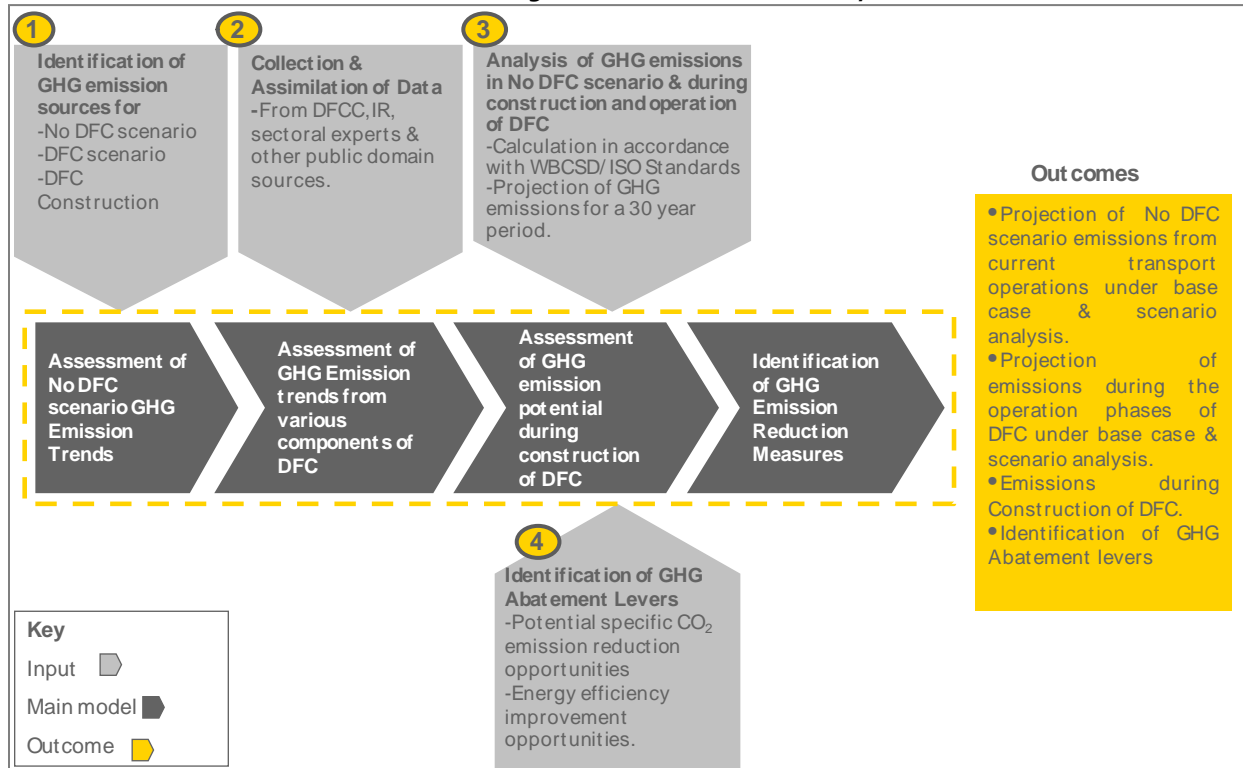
1

Identification of GHG emission sources for
-No DFC scenario
-DFC scenario
-DFC Construction

2

Collection & Assimilation of Data
-From DFCC, IR, sectoral experts & other public domain sources.

3

Analysis of GHG emissions in No DFC scenario & during construction and operation of DFC
-Calculation in accordance with WBCSD/ ISO Standards
-Projection of GHG emissions for a 30 year period.

Outcomes

•Projection of No DFC scenario emissions from current transport operations under base case & scenario analysis.
•Projection of emissions during the operation phases of DFC under base case & scenario analysis.
•Emissions during Construction of DFC.
•Identification of GHG Abatement levers

Assessment of No DFC scenario GHG Emission Trends

Assessment of GHG Emission trends from various components of DFC

Assessment of GHG emission potential during construction of DFC

Identification of GHG Emission Reduction Measures

4

Identification of GHG Abatement Levers
-Potential specific $CO_2$ emission reduction opportunities
-Energy efficiency improvement opportunities.

Key
Input
Main model
Outcome